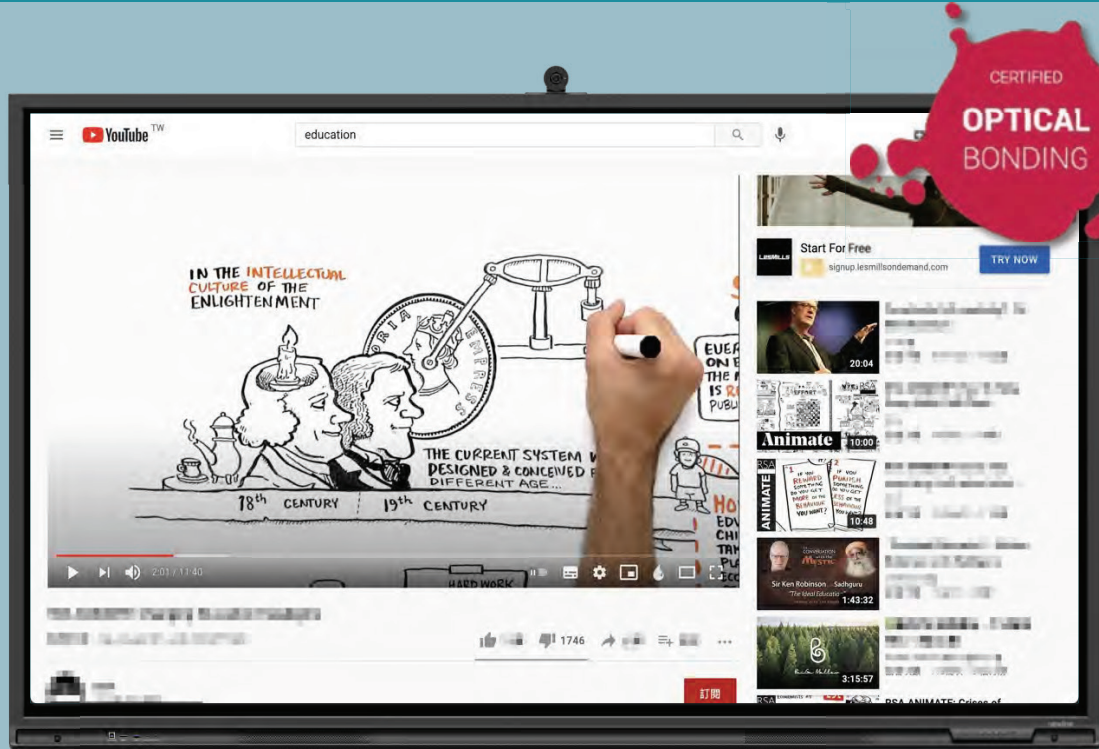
CERTIFIED
OPTICAL
BONDING

YouTube TW
education

IN THE INTELLECTUAL CULTURE OF THE ENLIGHTENMENT

RIA EMPRESS

EVER ON E THE IS R PUBLI

THE CURRENT SYSTEM W DESIGNED & CONCEIVED F DIFFERENT AGE...

18th CENTURY | 19th CENTURY

HO EDU CHI TAK TH PUB

HARD WORK

2:01 / 11:40

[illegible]

1746

訂閱

Start For Free
signup.lesmillsondemand.com
TRY NOW

20:04

Animate 10:00

RSA ANIMATE
IF YOU REWARD SOMETHING DO YOU GET MORE OF THE BEHAVIOR YOU WANT?
IF YOU PUNISH SOMETHING DO YOU GET LESS OF THE BEHAVIOR YOU WANT?
10:48

Sir Ken Robinson Sadhguru
"The Ideal Education"
MYSTIC
1:43:32

3:15:57

RSA ANIMATE: Crises of